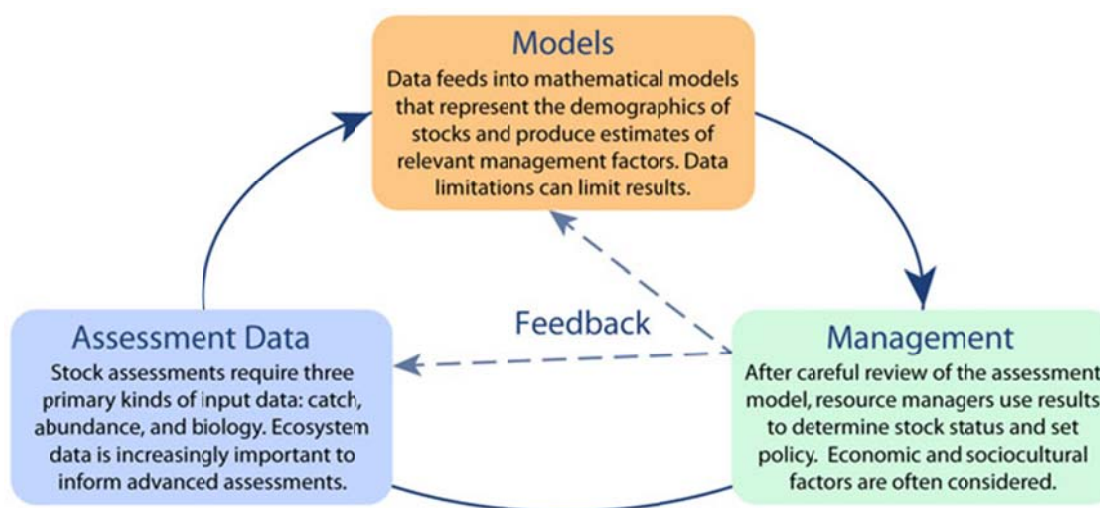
Models
Data feeds into mathematical models that represent the demographics of stocks and produce estimates of relevant management factors. Data limitations can limit results.

Feedback

Assessment Data
Stock assessments require three primary kinds of input data: catch, abundance, and biology. Ecosystem data is increasingly important to inform advanced assessments.

Management
After careful review of the assessment model, resource managers use results to determine stock status and set policy. Economic and sociocultural factors are often considered.